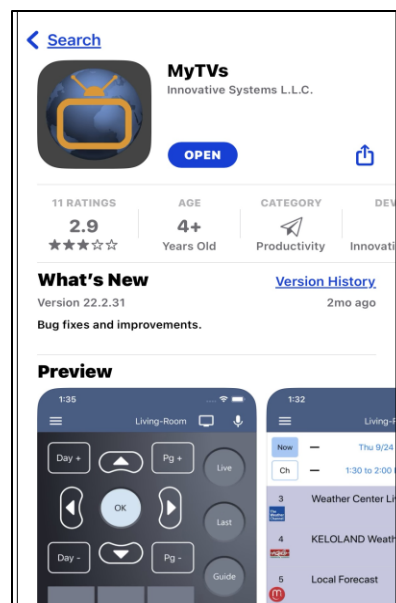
Search

MyTVs
Innovative Systems L.L.C.

OPEN

11 RATINGS
2.9
★★★☆☆

AGE
4+
Years Old

CATEGORY
Productivity

DEV
Innovati

What's New
Version History
Version 22.2.31
2mo ago
Bug fixes and improvements.

Preview

1:35
Living-Room
Day +
Pg +
Live
OK
Last
Day -
Pg -
Guide

1:32
Living-F
Now
Thu 9/24
Ch
1:30 to 2:00
3
Weather Center Li
4
KELOLAND Weath
5
Local Forecast